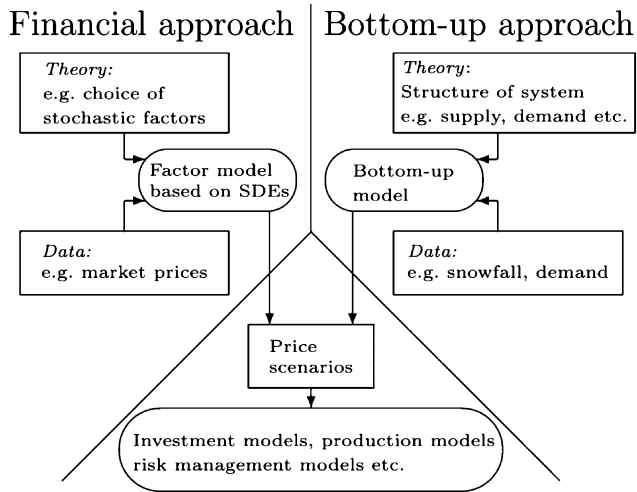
Financial approach

Bottom-up approach

Theory:
e.g. choice of stochastic factors

Factor model based on SDEs

Data:
e.g. market prices

Theory:
Structure of system e.g. supply, demand etc.

Bottom-up model

Data:
e.g. snowfall, demand

Price scenarios

Investment models, production models risk management models etc.